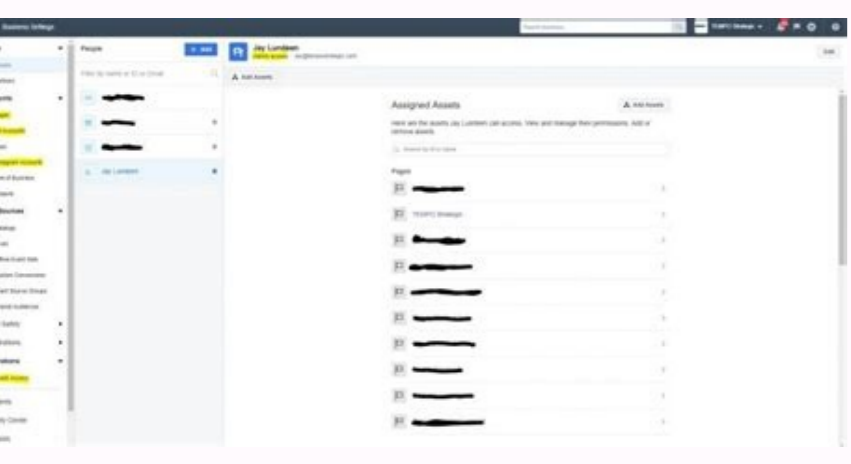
Business Settings

People

+ Add

Filter by name or ID or Email

Jay Lundeen

Jay Lundeen

Admin access

Edit

Add Assets

Assigned Assets

Add Assets

Here are the assets Jay Lundeen can access. View and manage their permissions. Add or remove assets.

Search by ID or name

Pages

TOAPC Strategic

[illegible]